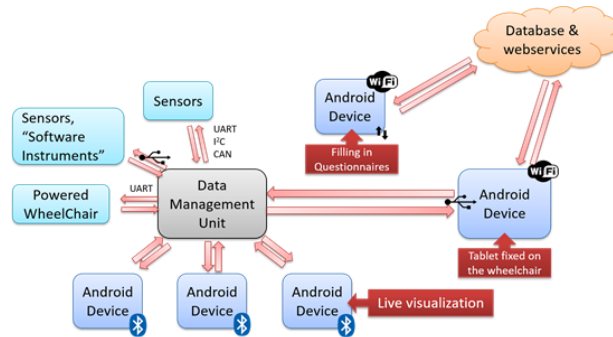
Database & webservices

Sensors

Android Device

Sensors, "Software Instruments"

UART
I²C
CAN

Filling in Questionnaires

Powered WheelChair

UART

Data Management Unit

Android Device

Tablet fixed on the wheelchair

Android Device

Android Device

Android Device

Live visualization